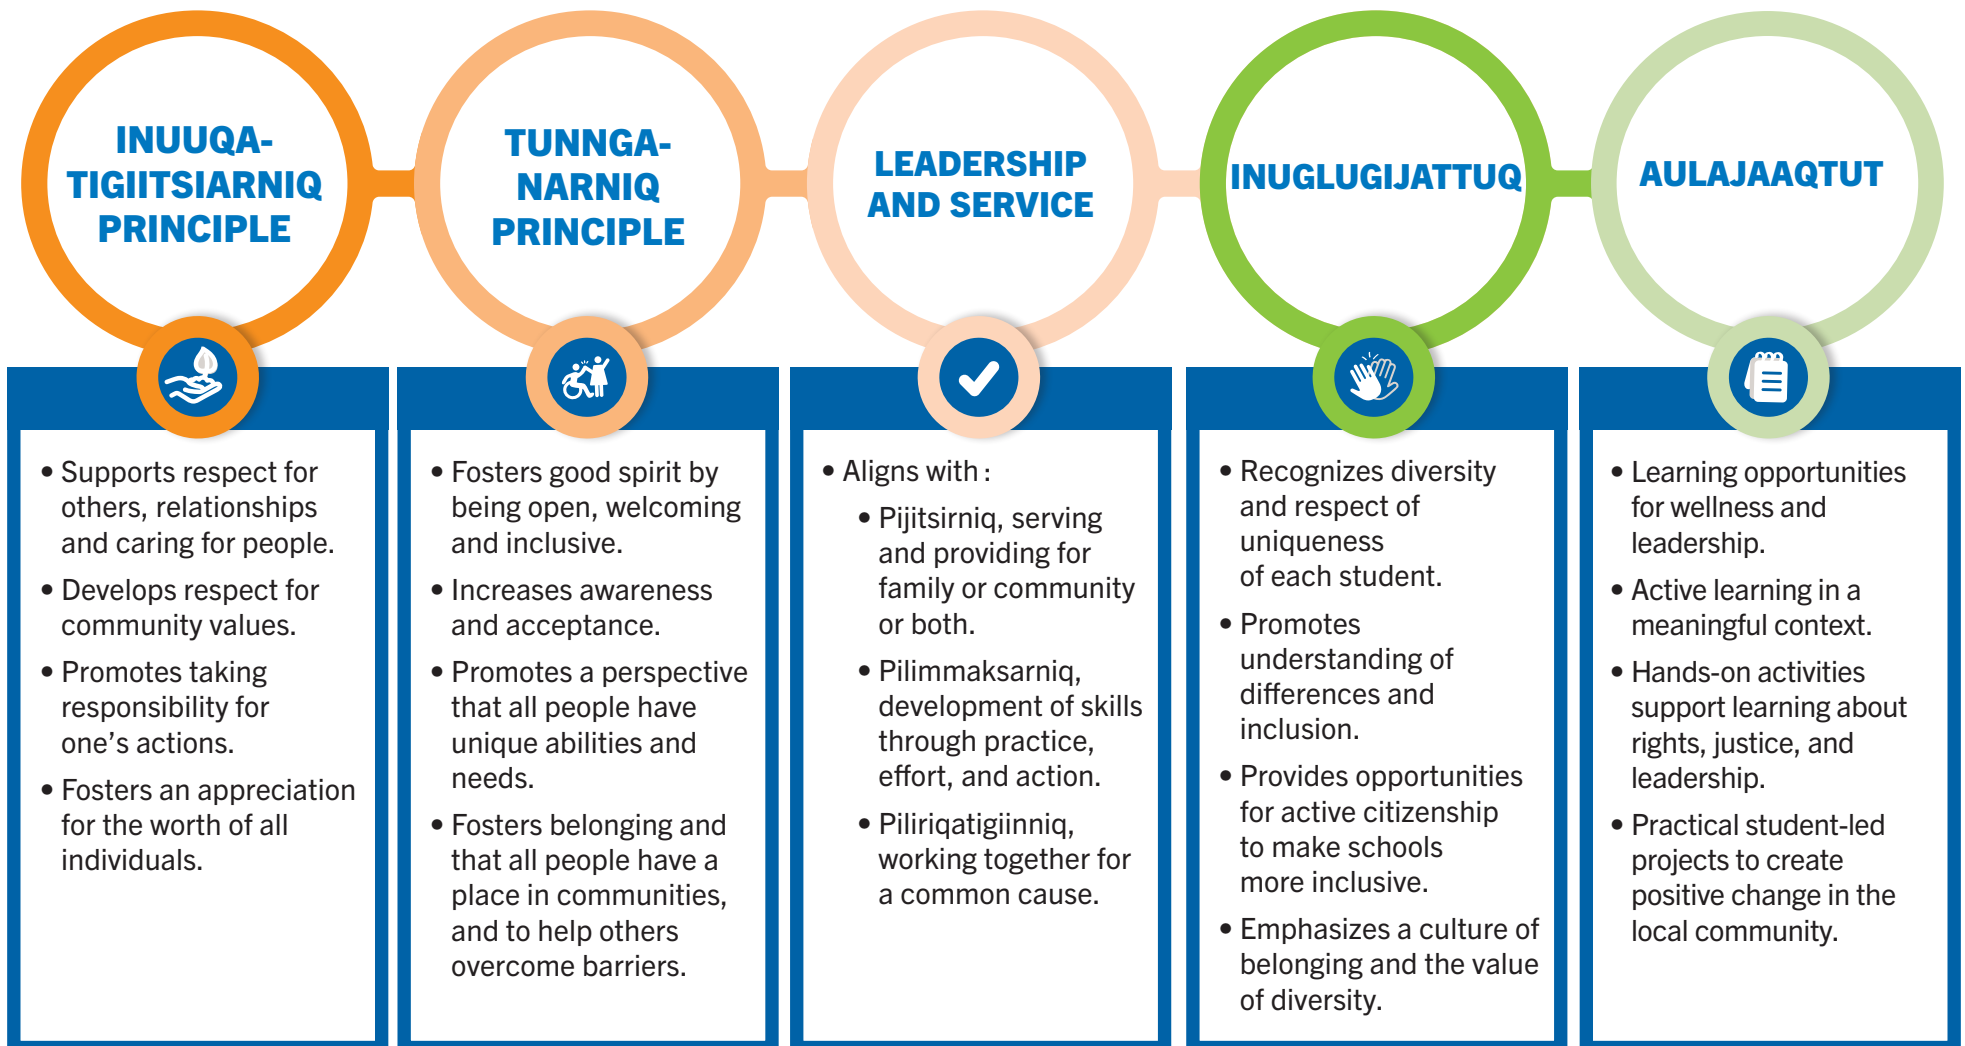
INUUQATIGIITSIARNIQ PRINCIPLE

• Supports respect for others, relationships and caring for people.
• Develops respect for community values.
• Promotes taking responsibility for one’s actions.
• Fosters an appreciation for the worth of all individuals.

TUNNGANARNIQ PRINCIPLE

• Fosters good spirit by being open, welcoming and inclusive.
• Increases awareness and acceptance.
• Promotes a perspective that all people have unique abilities and needs.
• Fosters belonging and that all people have a place in communities, and to help others overcome barriers.

LEADERSHIP AND SERVICE

• Aligns with :
• Pijitsirniq, serving and providing for family or community or both.
• Pilimmaksarniq, development of skills through practice, effort, and action.
• Piliriqatigiinniq, working together for a common cause.

INUGLUGIJATTUQ

• Recognizes diversity and respect of uniqueness of each student.
• Promotes understanding of differences and inclusion.
• Provides opportunities for active citizenship to make schools more inclusive.
• Emphasizes a culture of belonging and the value of diversity.

AULAJAAQTUT

• Learning opportunities for wellness and leadership.
• Active learning in a meaningful context.
• Hands-on activities support learning about rights, justice, and leadership.
• Practical student-led projects to create positive change in the local community.